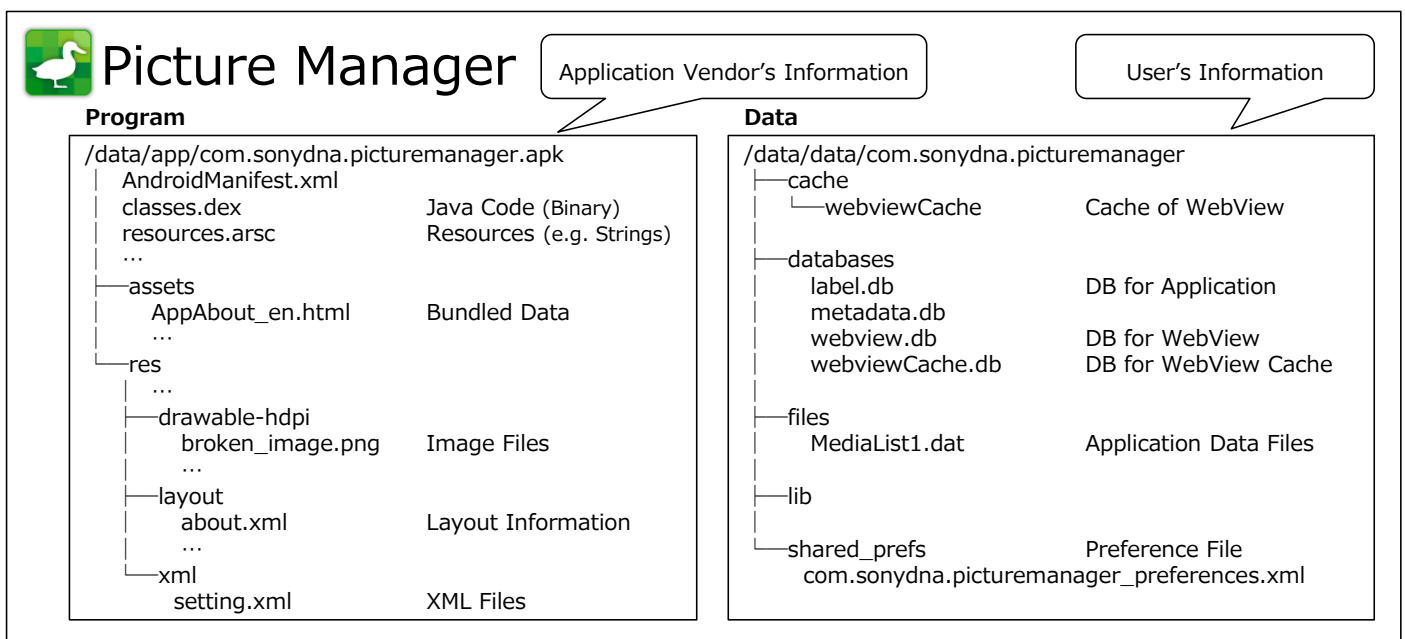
Picture Manager

Application Vendor's Information

User's Information

Program

/data/app/com.sonydna.picturemanager.apk
AndroidManifest.xml
classes.dex Java Code (Binary)
resources.arsc Resources (e.g. Strings)
…
assets
AppAbout_en.html Bundled Data
…
res
…
drawable-hdpi
broken_image.png Image Files
…
layout
about.xml Layout Information
…
xml
setting.xml XML Files

Data

/data/data/com.sonydna.picturemanager
cache
webviewCache Cache of WebView
databases
label.db DB for Application
metadata.db
webview.db DB for WebView
webviewCache.db DB for WebView Cache
files
MediaList1.dat Application Data Files
lib
shared_prefs Preference File
com.sonydna.picturemanager_preferences.xml